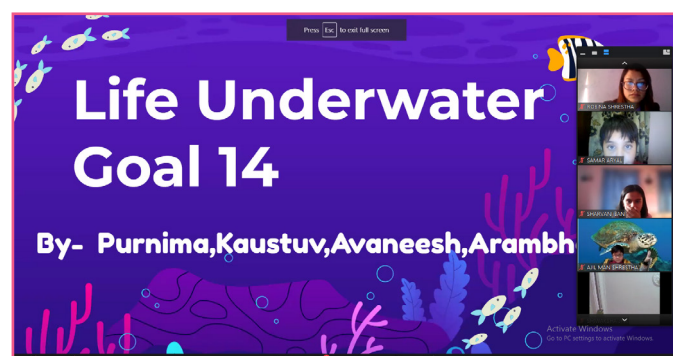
Press Esc to exit full screen

Life Underwater
Goal 14

By- Purnima,Kaustuv,Avaneesh,Arambh

ROJENA SHRESTHA
SAMAR ARYAL
SHAVANI JAN
ANIL MAN SHRESTHA

Activate Windows
Go to PC settings to activate Windows.